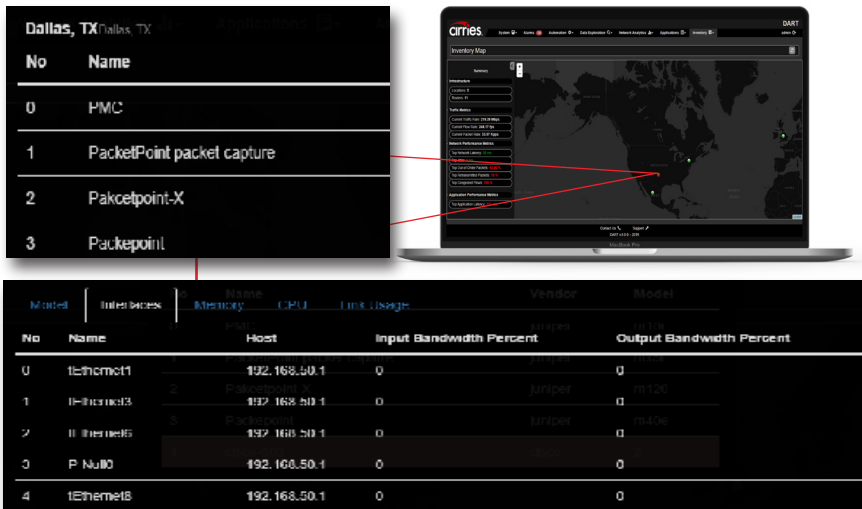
Dallas, TX Dallas, TX

| No | Name |
|---|---|
| 0 | PMC |
| 1 | PacketPoint packet capture |
| 2 | Pakcetpoint-X |
| 3 | Packepoint |

cimes

DART

System Alarms Automation Data Exploration Network Analytics Applications Inventory admin

Inventory Map

Summary

Infrastructure

Traffic Metrics

Network Performance Metrics

Application Performance Metrics

Contact Us Support

MacBook Pro

Model Interfaces Memory CPU Link Usage

| No | Name | Host | Input Bandwidth Percent | Output Bandwidth Percent |
|---|---|---|---|---|
| 0 | 1Ethernet1 | 192.168.50.1 | 0 | 0 |
| 1 | 1Ethernet3 | 192.168.50.1 | 0 | 0 |
| 2 | 1Ethernet5 | 192.168.50.1 | 0 | 0 |
| 3 | P Null0 | 192.168.50.1 | 0 | 0 |
| 4 | 1Ethernet8 | 192.168.50.1 | 0 | 0 |